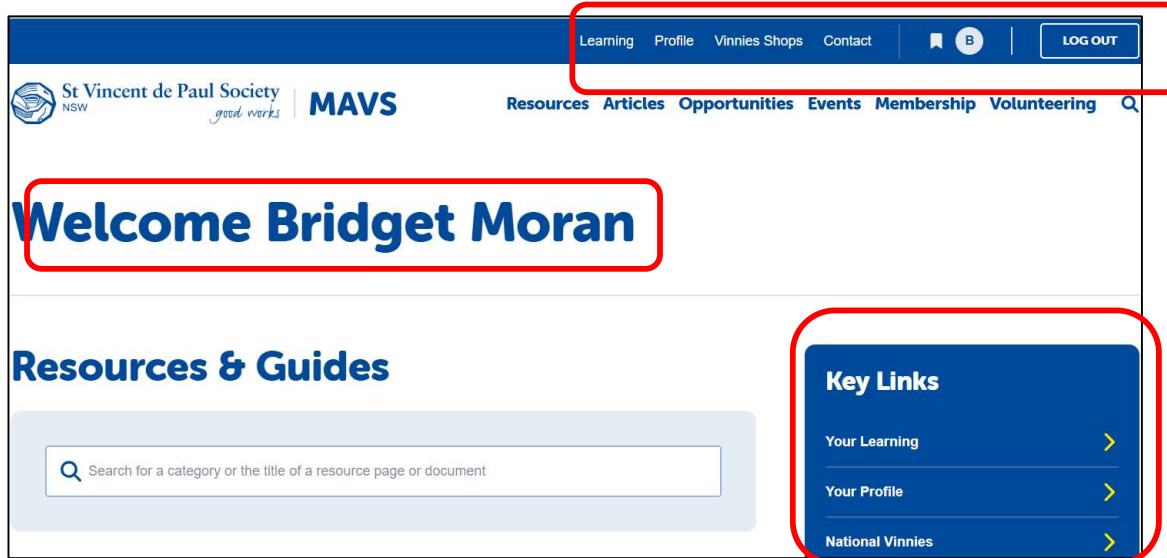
Learning Profile Vinnies Shops Contact B LOG OUT

St Vincent de Paul Society NSW good works | MAVS

Resources Articles Opportunities Events Membership Volunteering

Welcome Bridget Moran

Resources & Guides

Search for a category or the title of a resource page or document

Key Links

Your Learning

Your Profile

National Vinnies